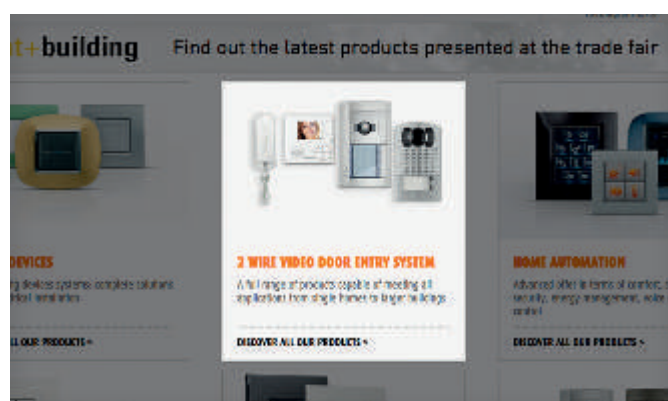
t+building Find out the latest products presented at the trade fair

DEVICES

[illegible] devices systems complete solutions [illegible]

ALL OUR PRODUCTS »

2 WIRE VIDEO DOOR ENTRY SYSTEM

A full range of products capable of meeting all applications from single homes to larger buildings

DISCOVER ALL OUR PRODUCTS »

HOME AUTOMATION

Advanced offer in terms of comfort, security, energy management, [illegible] control

DISCOVER ALL OUR PRODUCTS »